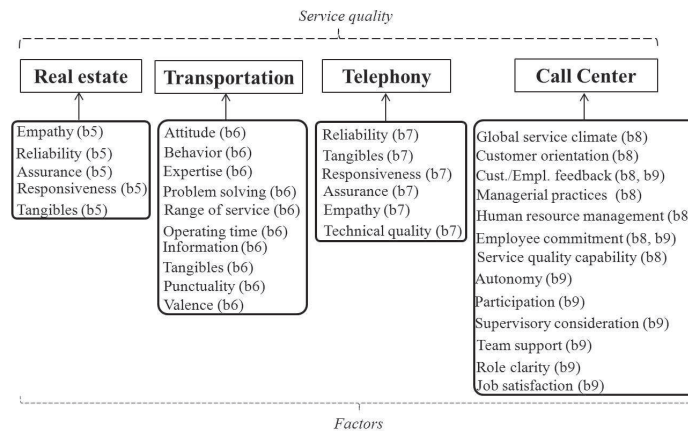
Service quality

Real estate

Empathy (b5)
Reliability (b5)
Assurance (b5)
Responsiveness (b5)
Tangibles (b5)

Transportation

Attitude (b6)
Behavior (b6)
Expertise (b6)
Problem solving (b6)
Range of service (b6)
Operating time (b6)
Information (b6)
Tangibles (b6)
Punctuality (b6)
Valence (b6)

Telephony

Reliability (b7)
Tangibles (b7)
Responsiveness (b7)
Assurance (b7)
Empathy (b7)
Technical quality (b7)

Call Center

Global service climate (b8)
Customer orientation (b8)
Cust./Empl. feedback (b8, b9)
Managerial practices (b8)
Human resource management (b8
Employee commitment (b8, b9)
Service quality capability (b8)
Autonomy (b9)
Participation (b9)
Supervisory consideration (b9)
Team support (b9)
Role clarity (b9)
Job satisfaction (b9)

Factors